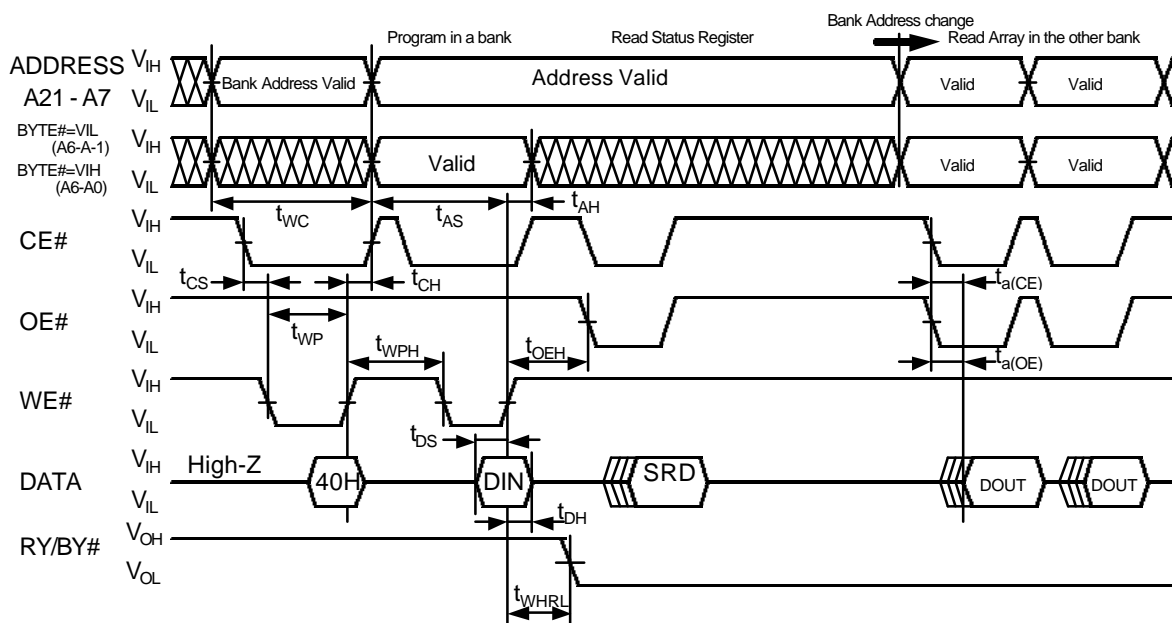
Bank Address change

Program in a bank

Read Status Register

Read Array in the other bank

ADDRESS A21 - A7

$V_{IH}$

$V_{IL}$

Bank Address Valid

Address Valid

Valid

Valid

BYTE#=VIL (A6-A-1)

BYTE#=VIH (A6-A0)

$V_{IH}$

$V_{IL}$

Valid

Valid

Valid

$t_{WC}$

$t_{AS}$

$t_{AH}$

CE#

$V_{IH}$

$V_{IL}$

$t_{CS}$

$t_{CH}$

$t_{a(CE)}$

OE#

$V_{IH}$

$V_{IL}$

$t_{WP}$

$t_{WPH}$

$t_{OEH}$

$t_{a(OE)}$

WE#

$V_{IH}$

$V_{IL}$

$t_{DS}$

DATA

$V_{IH}$

$V_{IL}$

High-Z

40H

DIN

SRD

DOUT

DOUT

$t_{DH}$

RY/BY#

$V_{OH}$

$V_{OL}$

$t_{WHRL}$